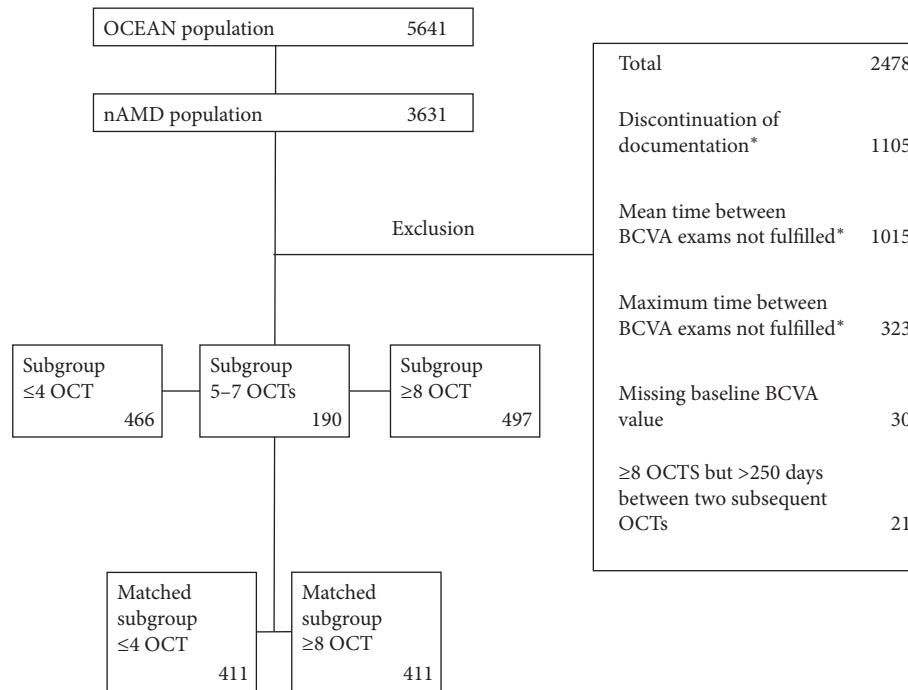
OCEAN population 5641

nAMD population 3631

Exclusion

Total 2478

Discontinuation of documentation* 1105

Mean time between BCVA exams not fulfilled* 1015

Maximum time between BCVA exams not fulfilled* 323

Missing baseline BCVA value 30

≥8 OCTS but >250 days between two subsequent OCTs 21

Subgroup ≤4 OCT 466

Subgroup 5–7 OCTs 190

Subgroup ≥8 OCT 497

Matched subgroup ≤4 OCT 411

Matched subgroup ≥8 OCT 411